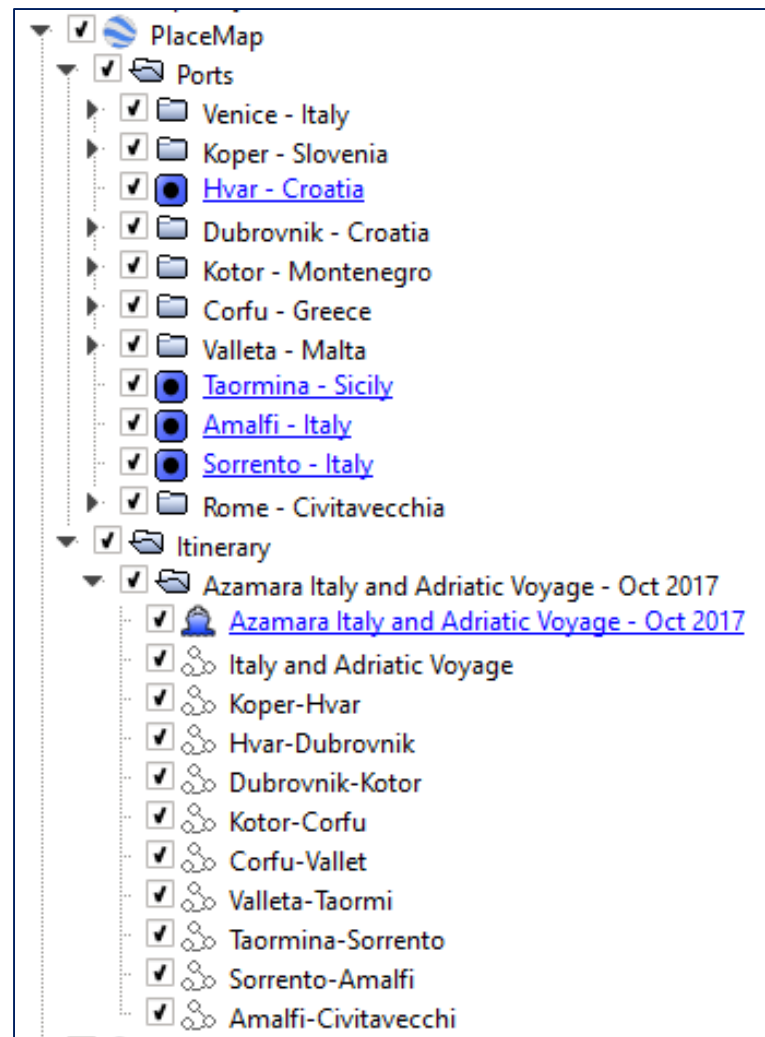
PlaceMap
Ports
Venice - Italy
Koper - Slovenia
Hvar - Croatia
Dubrovnik - Croatia
Kotor - Montenegro
Corfu - Greece
Valleta - Malta
Taormina - Sicily
Amalfi - Italy
Sorrento - Italy
Rome - Civitavecchia
Itinerary
Azamara Italy and Adriatic Voyage - Oct 2017
Azamara Italy and Adriatic Voyage - Oct 2017
Italy and Adriatic Voyage
Koper-Hvar
Hvar-Dubrovnik
Dubrovnik-Kotor
Kotor-Corfu
Corfu-Vallet
Valleta-Taormi
Taormina-Sorrento
Sorrento-Amalfi
Amalfi-Civitavecchi